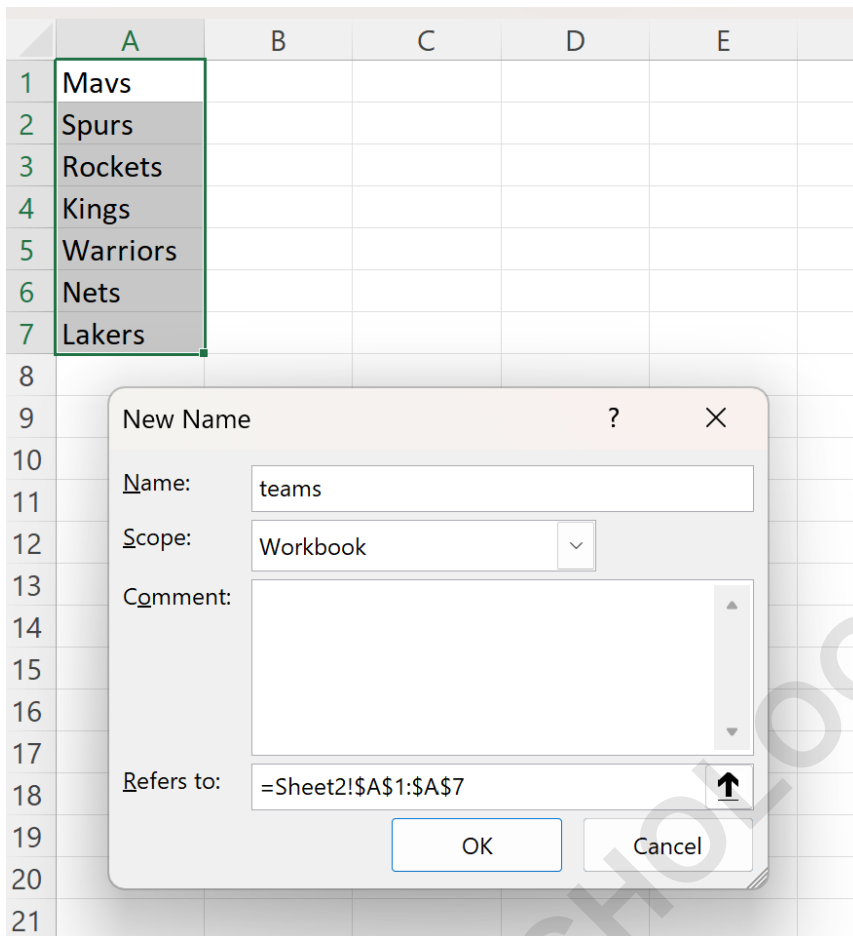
|  | A | B | C | D | E |
|---|---|---|---|---|---|
| 1 | Mavs |  |  |  |  |
| 2 | Spurs |  |  |  |  |
| 3 | Rockets |  |  |  |  |
| 4 | Kings |  |  |  |  |
| 5 | Warriors |  |  |  |  |
| 6 | Nets |  |  |  |  |
| 7 | Lakers |  |  |  |  |
| 8 |  |  |  |  |  |
| 9 |  |  |  |  |  |
| 10 |  |  |  |  |  |
| 11 |  |  |  |  |  |
| 12 |  |  |  |  |  |
| 13 |  |  |  |  |  |
| 14 |  |  |  |  |  |
| 15 |  |  |  |  |  |
| 16 |  |  |  |  |  |
| 17 |  |  |  |  |  |
| 18 |  |  |  |  |  |
| 19 |  |  |  |  |  |
| 20 |  |  |  |  |  |
| 21 |  |  |  |  |  |

New Name ? X

Name: teams

Scope: Workbook

Comment:

Refers to: =Sheet2!$A$1:$A$7

OK Cancel

CHOLO